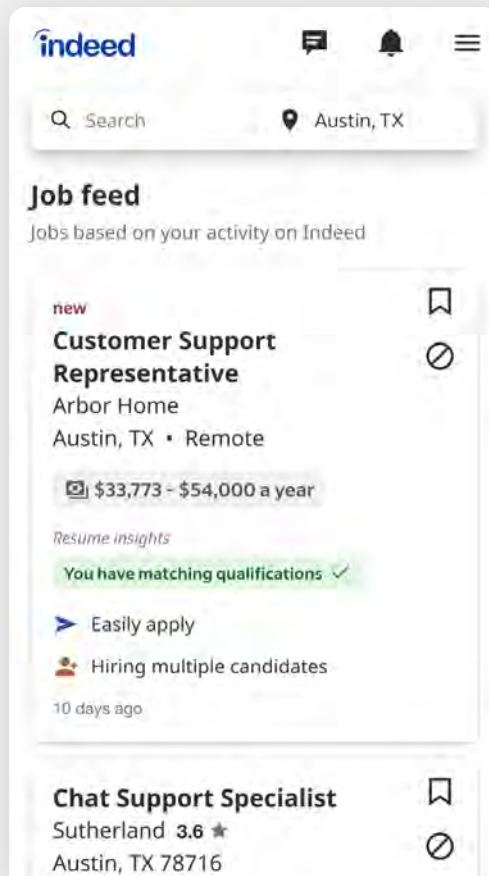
indeed

Search

Austin, TX

Job feed

Jobs based on your activity on Indeed

new

Customer Support Representative

Arbor Home

Austin, TX • Remote

$33,773 - $54,000 a year

Resume insights

You have matching qualifications ✓

Easily apply

Hiring multiple candidates

10 days ago

Chat Support Specialist

Sutherland 3.6 ★

Austin, TX 78716